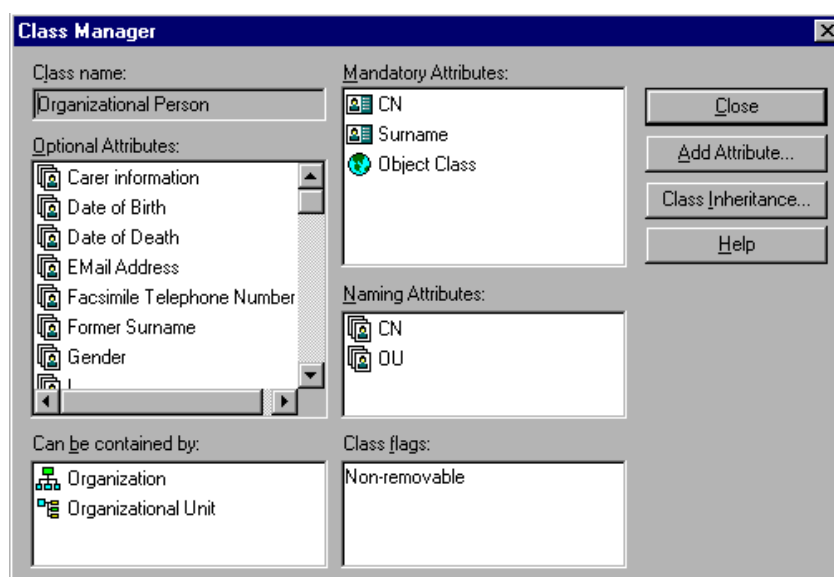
Class Manager

Class name:
Organizational Person

Optional Attributes:
Carer information
Date of Birth
Date of Death
EMail Address
Facsimile Telephone Number
Former Surname
Gender
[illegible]

Mandatory Attributes:
CN
Surname
Object Class

Naming Attributes:
CN
OU

Close
Add Attribute...
Class Inheritance...
Help

Can be contained by:
Organization
Organizational Unit

Class flags:
Non-removable